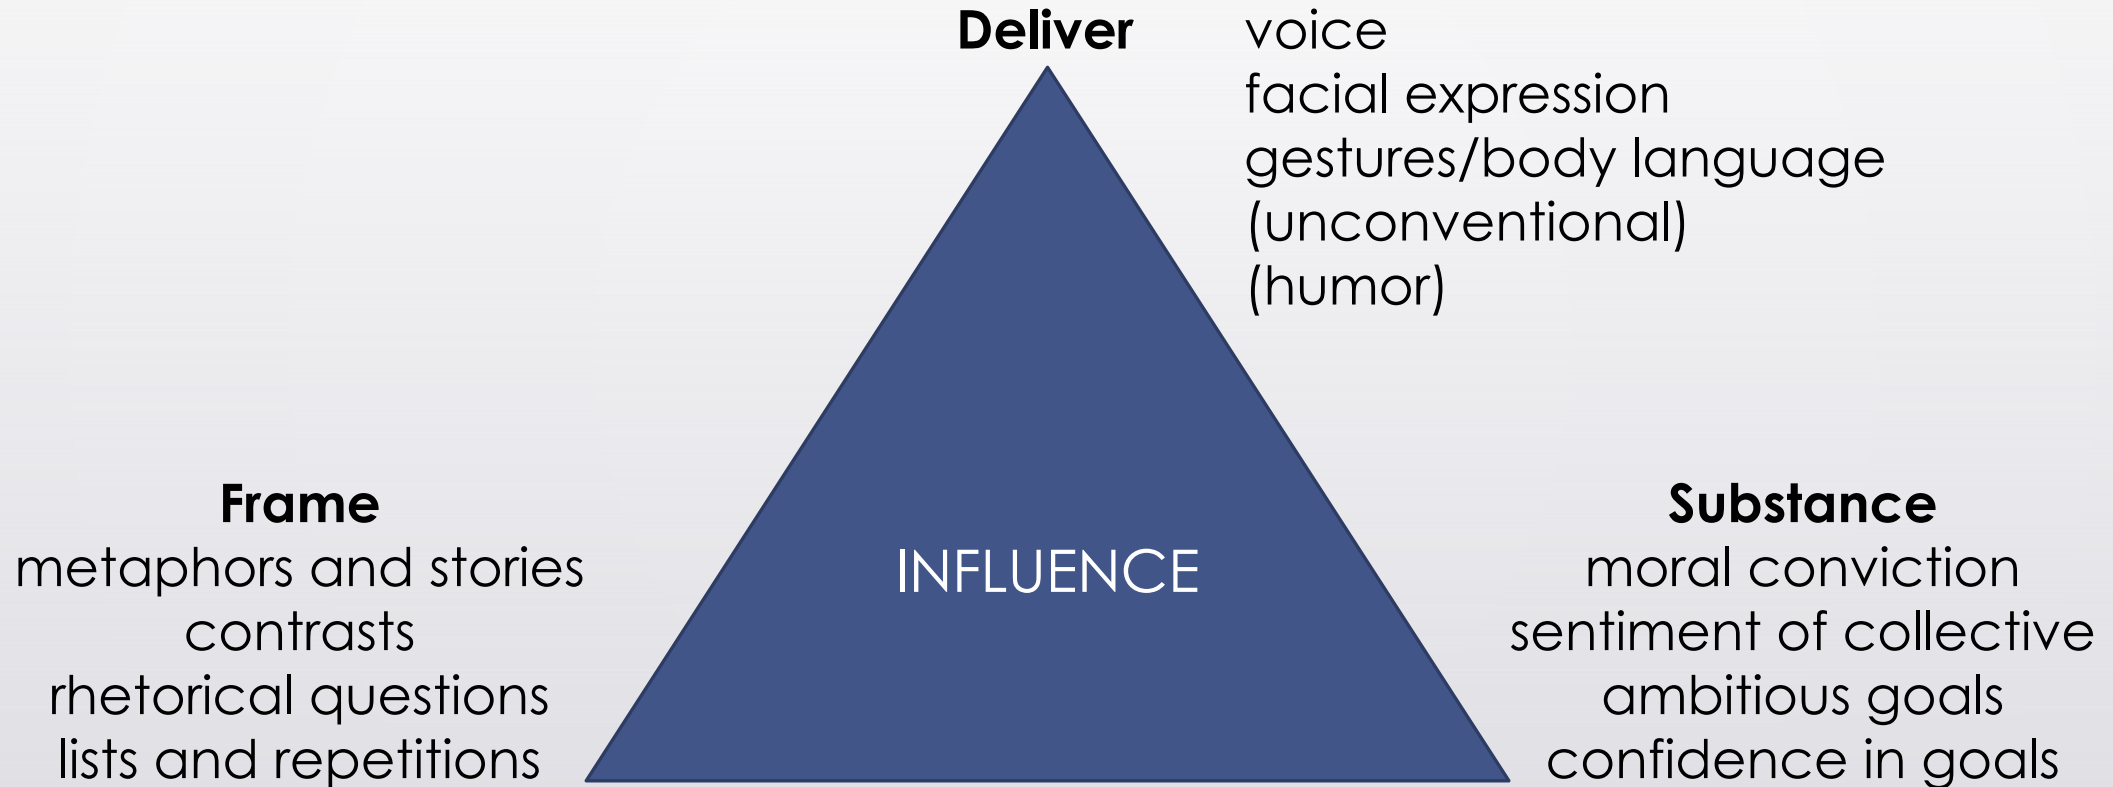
**Deliver**

voice
facial expression
gestures/body language
(unconventional)
(humor)

INFLUENCE

**Frame**
metaphors and stories
contrasts
rhetorical questions
lists and repetitions

**Substance**
moral conviction
sentiment of collective
ambitious goals
confidence in goals